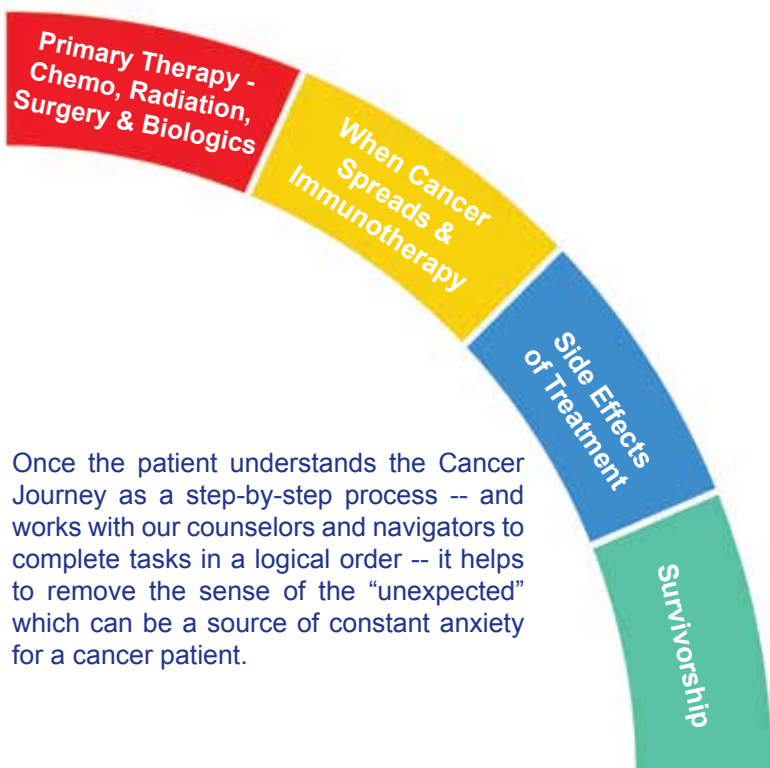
Primary Therapy - Chemo, Radiation, Surgery & Biologics

When Cancer Spreads & Immunotherapy

Side Effects of Treatment

Survivorship

Once the patient understands the Cancer Journey as a step-by-step process -- and works with our counselors and navigators to complete tasks in a logical order -- it helps to remove the sense of the "unexpected" which can be a source of constant anxiety for a cancer patient.